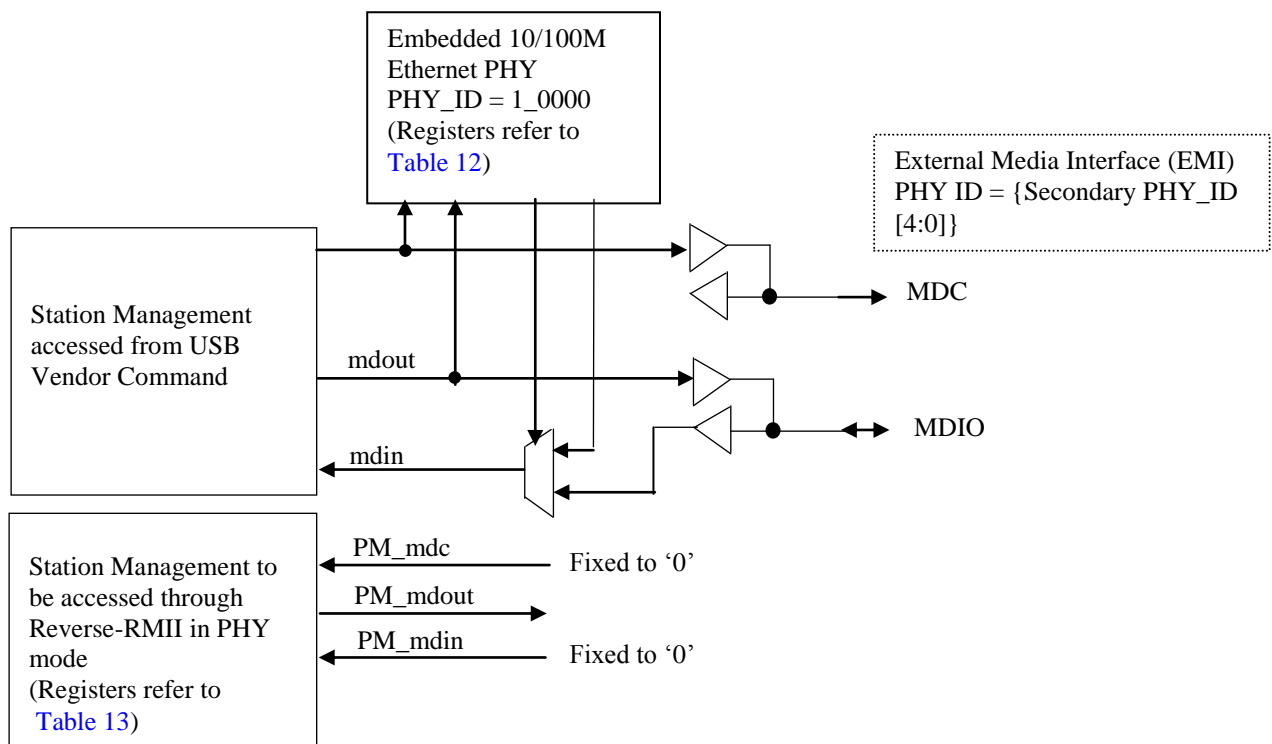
Embedded 10/100M Ethernet PHY PHY_ID = 1_0000 (Registers refer to Table 12)

External Media Interface (EMI) PHY ID = {Secondary PHY_ID [4:0]}

Station Management accessed from USB Vendor Command

MDC

mdout

MDIO

mdin

Station Management to be accessed through Reverse-RMII in PHY mode (Registers refer to Table 13)

PM_mdc

Fixed to ‘0’

PM_mdout

PM_mdin

Fixed to ‘0’